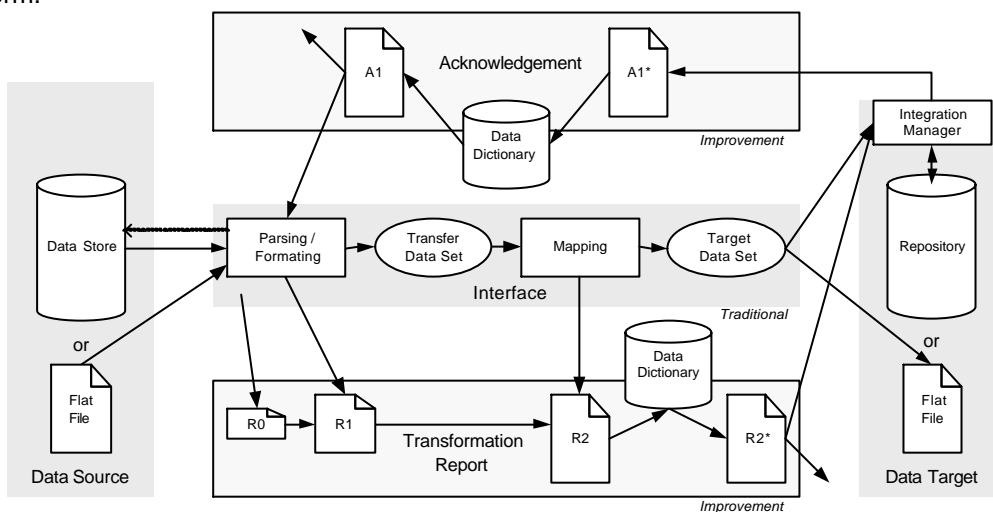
Acknowledgement

A1

A1*

Data Dictionary

Improvement

Integration Manager

Data Store

Parsing / Formating

Transfer Data Set

Mapping

Target Data Set

Repository

Interface

Traditional

or

or

Flat File

Data Dictionary

Flat File

R0

R1

Transformation Report

R2

R2*

Data Source

Improvement

Data Target